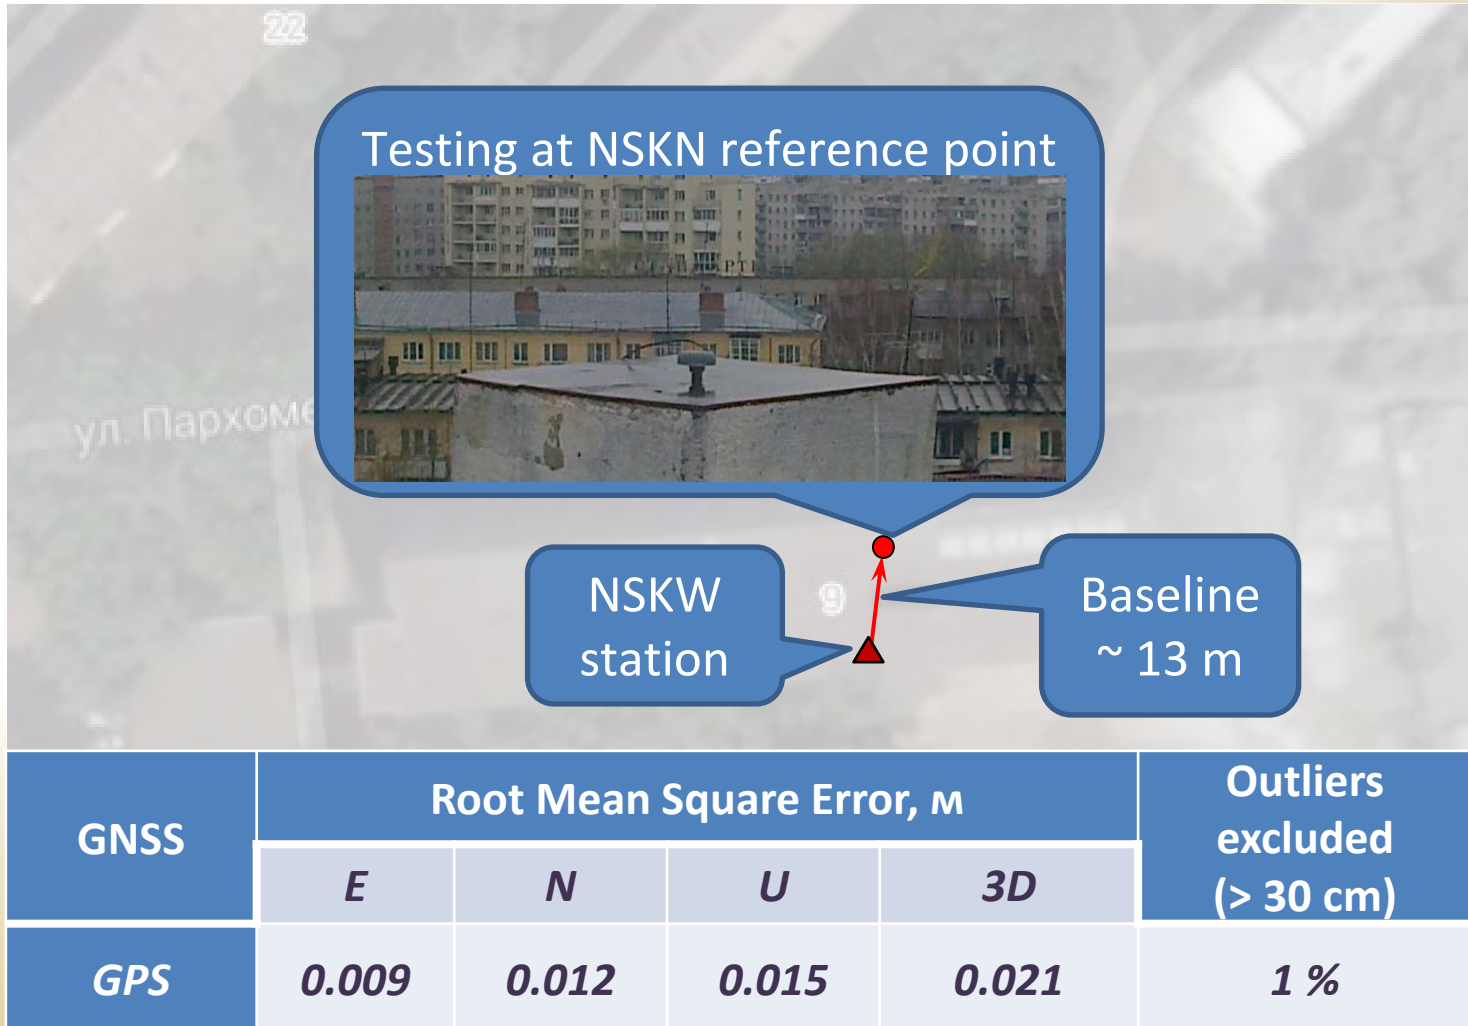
22

ул. Пархоме

Testing at NSKN reference point

NSKW station

9

Baseline ~ 13 m

<table>
<tr><th rowspan="2">GNSS</th><th colspan="4">Root Mean Square Error, м</th><th rowspan="2">Outliers excluded (> 30 cm)</th></tr>
<tr><th>E</th><th>N</th><th>U</th><th>3D</th></tr>
<tr><td>GPS</td><td>0.009</td><td>0.012</td><td>0.015</td><td>0.021</td><td>1 %</td></tr>
</table>